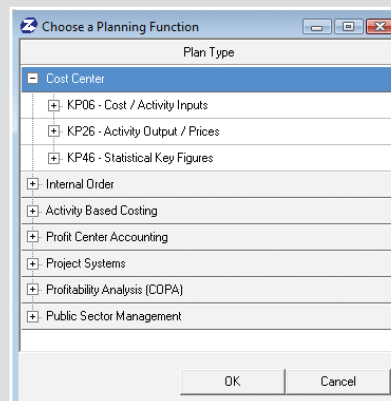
Choose a Planning Function

Plan Type

Cost Center

KP06 - Cost / Activity Inputs

KP26 - Activity Output / Prices

KP46 - Statistical Key Figures

Internal Order

Activity Based Costing

Profit Center Accounting

Project Systems

Profitability Analysis (COPA)

Public Sector Management

OK

Cancel